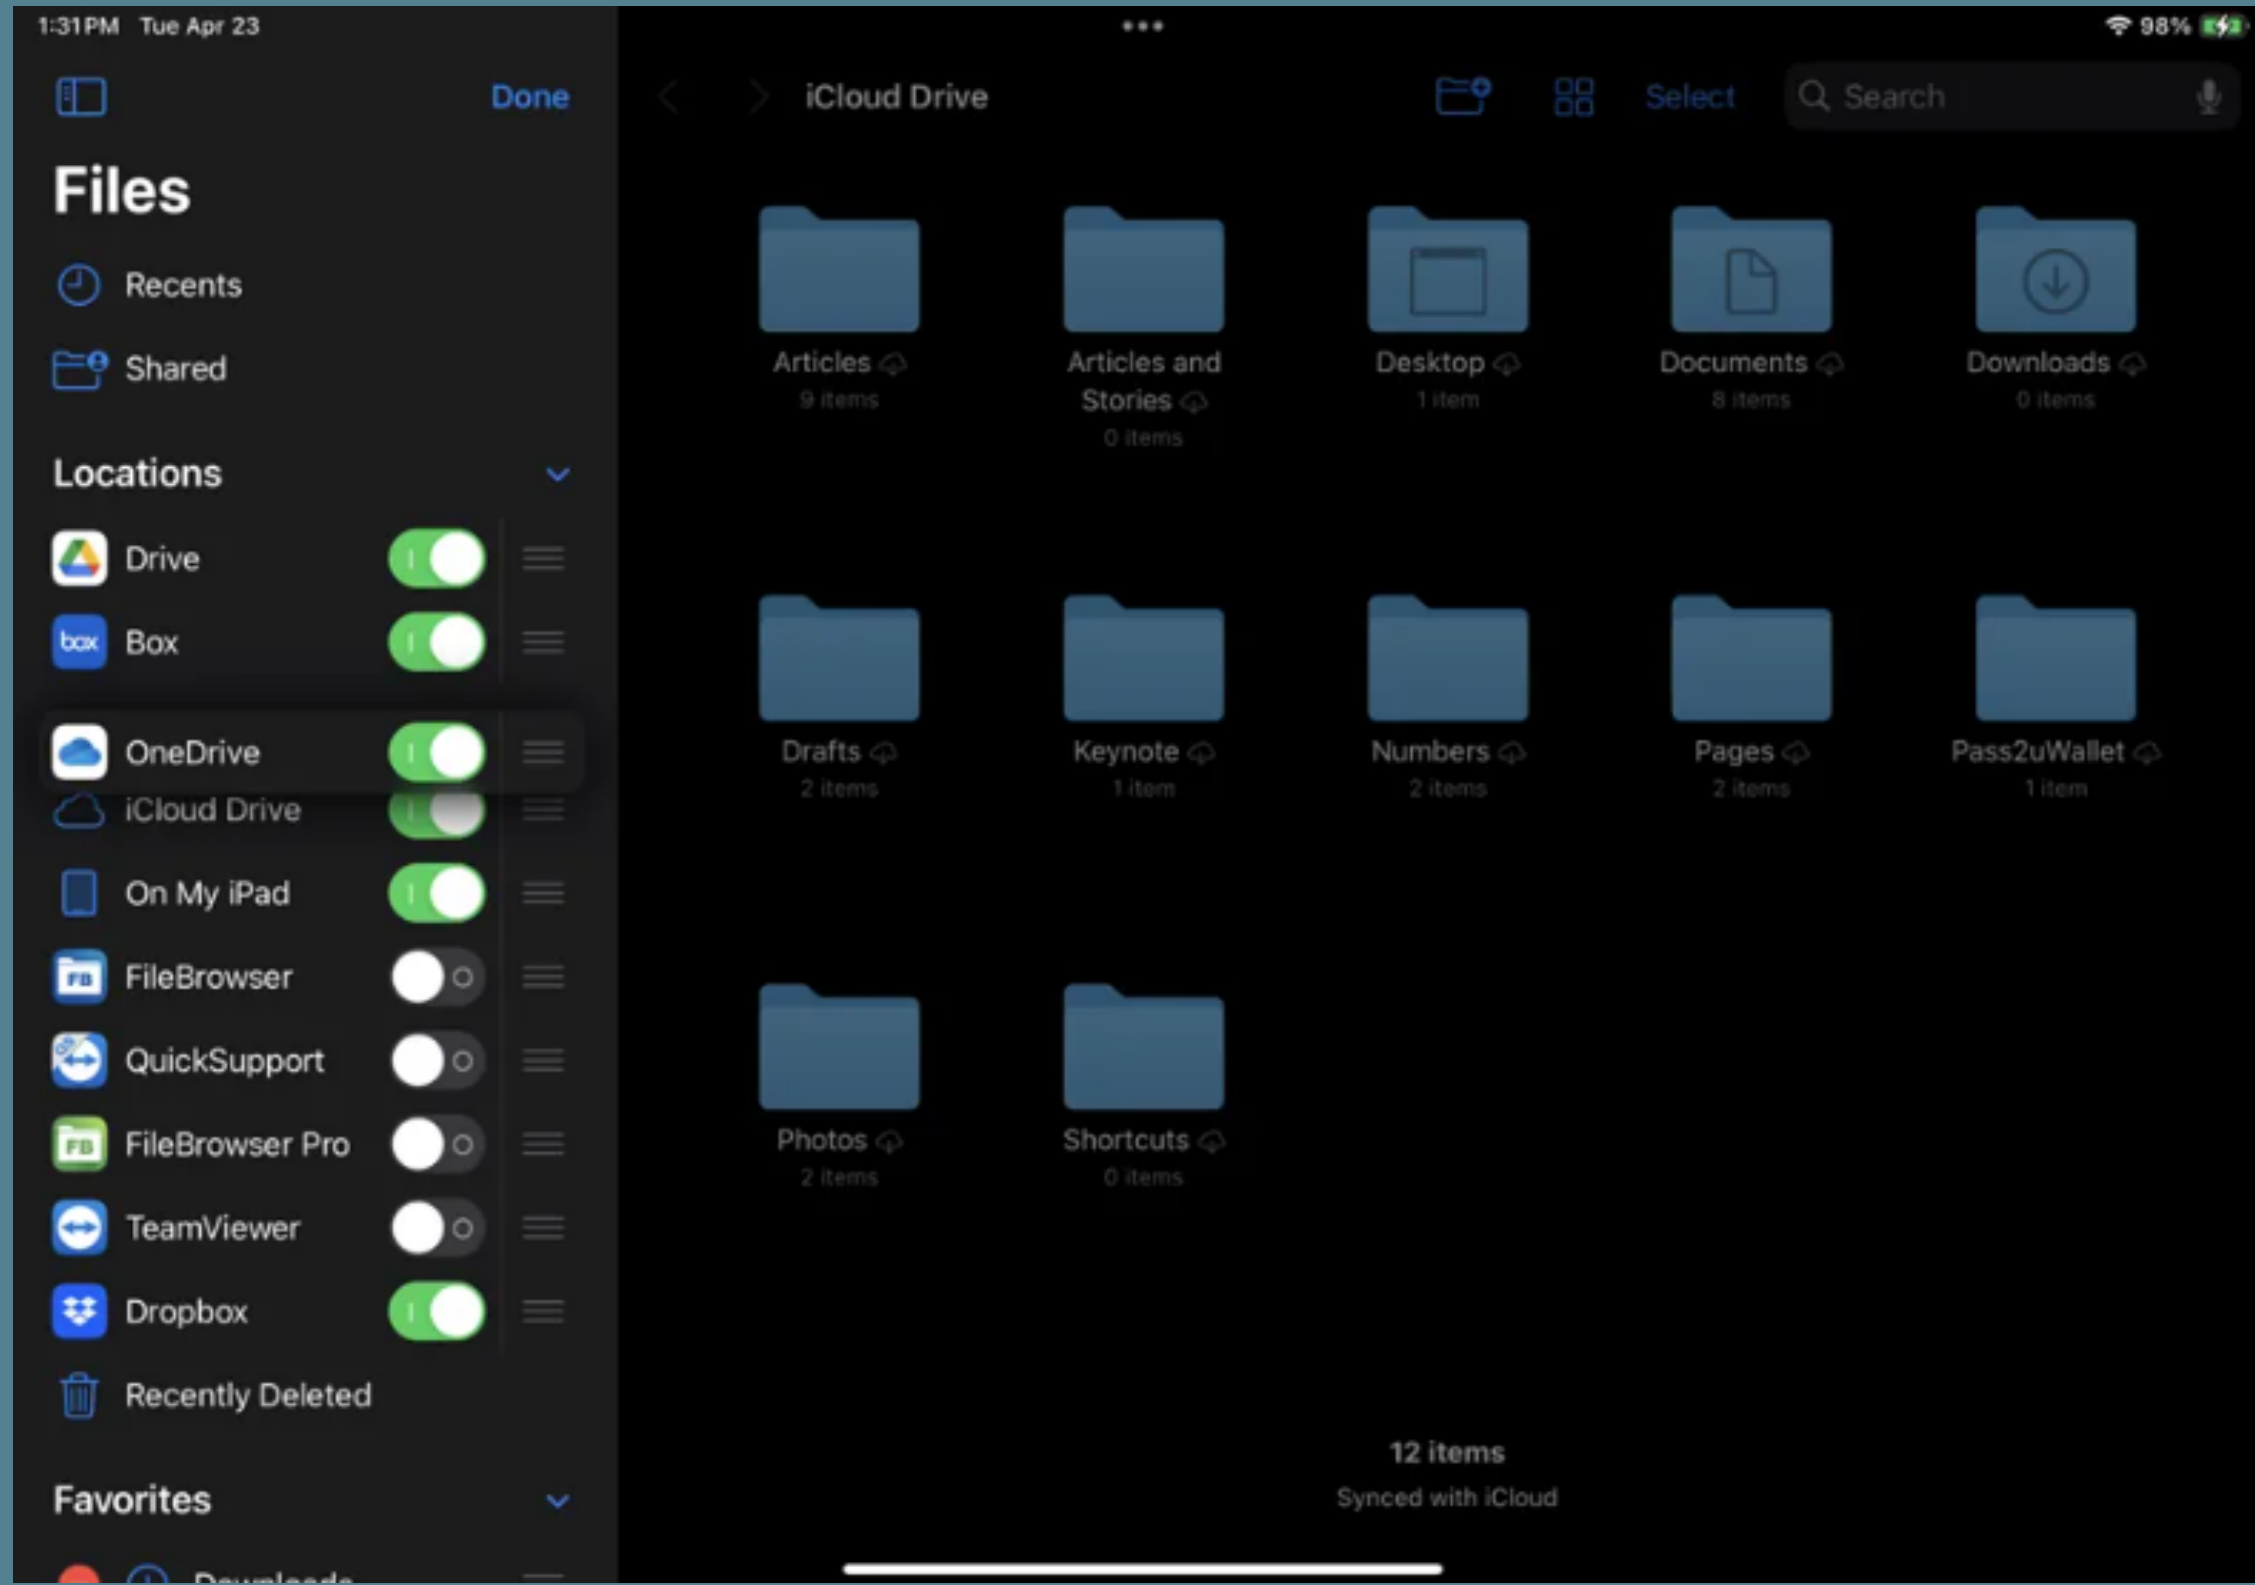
1:31 PM Tue Apr 23

98%

Done

Files

Recents

Shared

Locations

Drive

box

Box

OneDrive

iCloud Drive

On My iPad

FB

FileBrowser

QuickSupport

FB

FileBrowser Pro

TeamViewer

Dropbox

Recently Deleted

Favorites

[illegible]

iCloud Drive

Select

Search

Articles
9 items

Articles and Stories
0 items

Desktop
1 item

Documents
8 items

Downloads
0 items

Drafts
2 items

Keynote
1 item

Numbers
2 items

Pages
2 items

Pass2uWallet
1 item

Photos
2 items

Shortcuts
0 items

12 items
Synced with iCloud